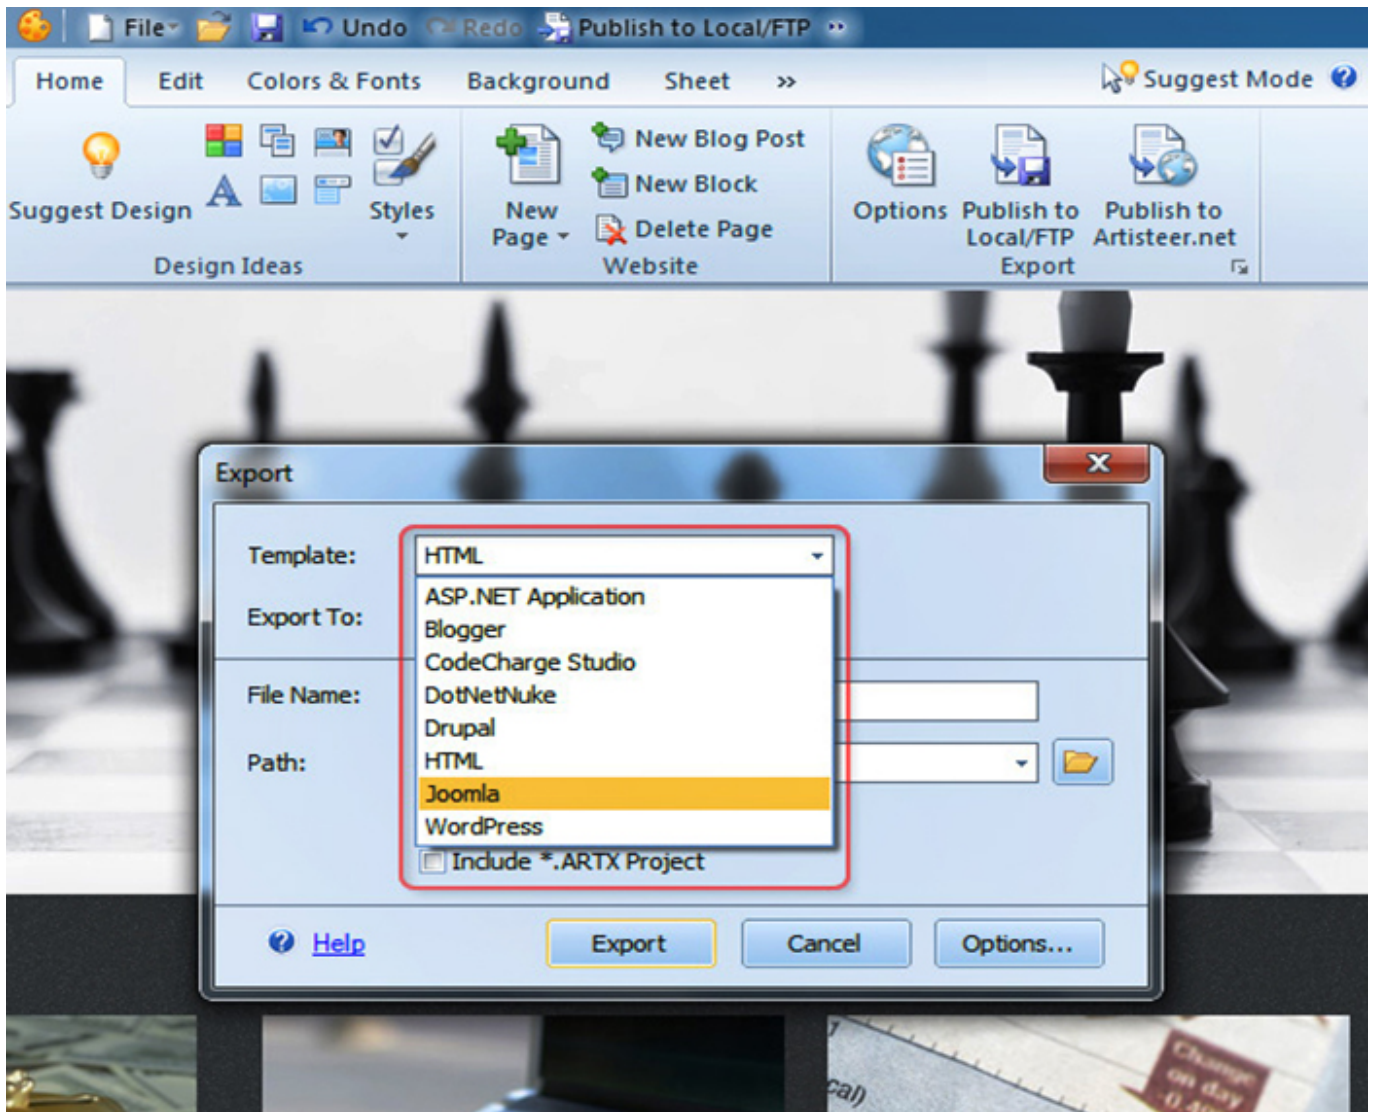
File Undo Redo Publish to Local/FTP

Home Edit Colors & Fonts Background Sheet »

Suggest Mode

Suggest Design

Styles

Design Ideas

New Page

New Blog Post

New Block

Delete Page

Website

Options

Publish to Local/FTP

Publish to Artisteer.net

Export

Export

Template: HTML

Export To:

File Name:

Path:

ASP.NET Application
Blogger
CodeCharge Studio
DotNetNuke
Drupal
HTML
Joomla
WordPress

Include *.ARTX Project

Help

Export

Cancel

Options...

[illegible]